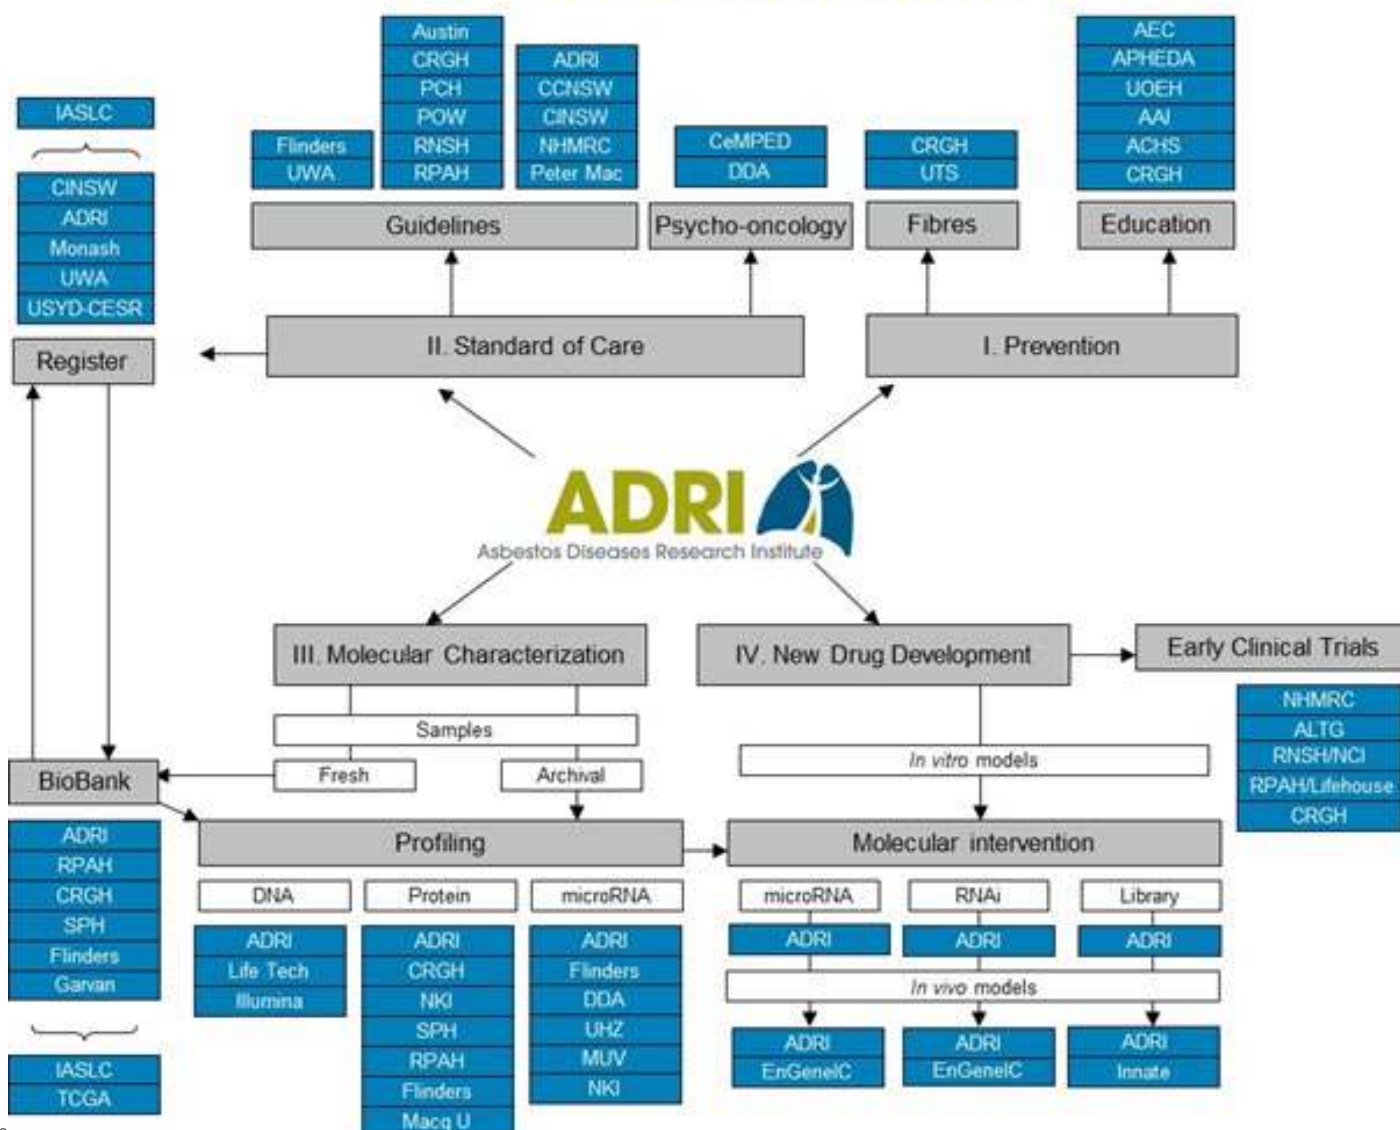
IASLC

CINSW
ADRI
Monash
UWA
USYD-CESR

Register

Flinders
UWA

Austin
CRGH
PCH
POW
RNSH
RPAH

ADRI
CCNSW
CINSW
NHMRC
Peter Mac

CeMPED
DDA

CRGH
UTS

AEC
APHEDA
UOEH
AAI
ACHS
CRGH

Guidelines

Psycho-oncology

Fibres

Education

II. Standard of Care

I. Prevention

ADRI
Asbestos Diseases Research Institute

III. Molecular Characterization

IV. New Drug Development

Early Clinical Trials

NHMRC
ALTG
RNSH/NCI
RPAH/Lifehouse
CRGH

Samples

Fresh

Archival

In vitro models

BioBank

Profiling

Molecular intervention

ADRI
RPAH
CRGH
SPH
Flinders
Garvan

IASLC
TCGA

DNA

ADRI
Life Tech
Illumina

Protein

ADRI
CRGH
NKI
SPH
RPAH
Flinders
Macq U

microRNA

ADRI
Flinders
DDA
UHZ
MUV
NKI

microRNA

ADRI

RNAi

ADRI

Library

ADRI

In vivo models

ADRI
EnGeneIC

ADRI
EnGeneIC

ADRI
Innate